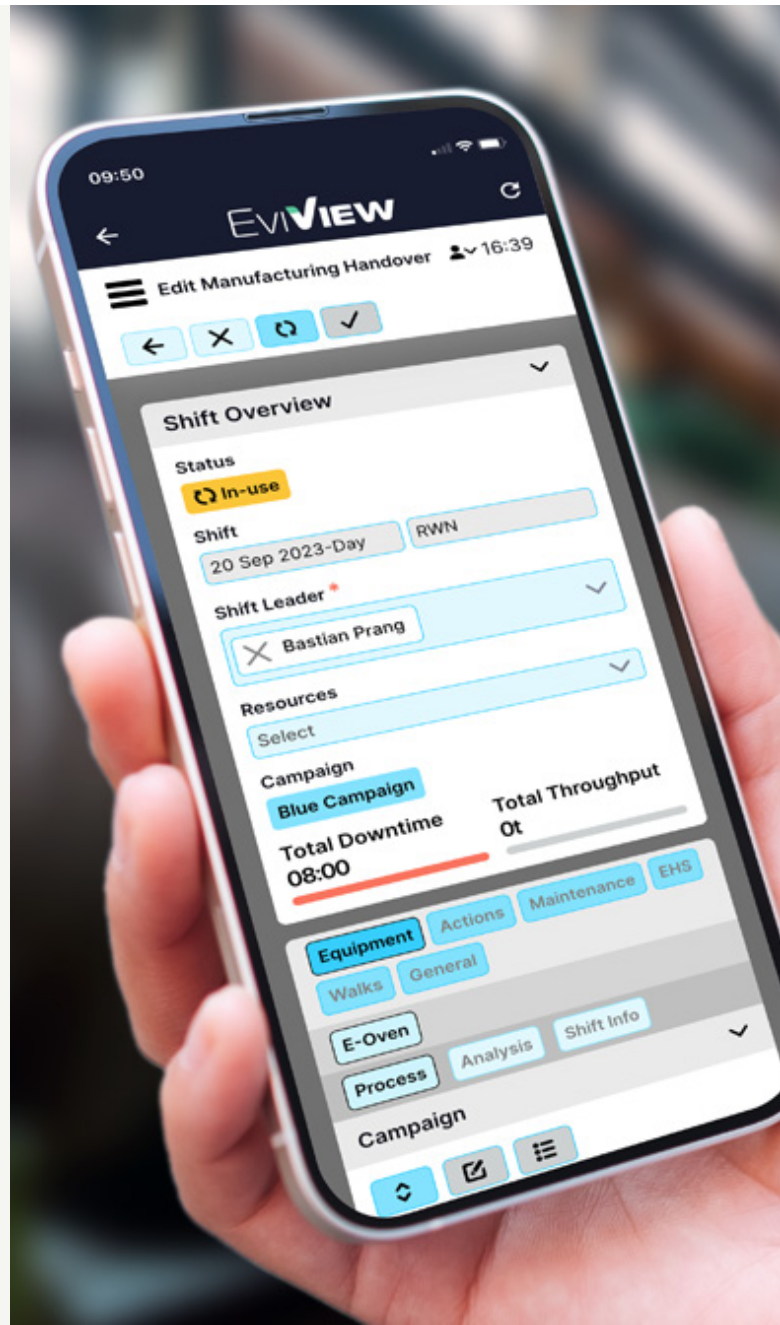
09:50

EviView

Edit Manufacturing Handover

16:39

Shift Overview

Status

In-use

Shift

20 Sep 2023-Day

RWN

Shift Leader *

Bastian Prang

Resources

Select

Campaign

Blue Campaign

Total Downtime

08:00

Total Throughput

0t

Equipment

Actions

Maintenance

EHS

Walks

General

E-Oven

Analysis

Shift Info

Process

Campaign